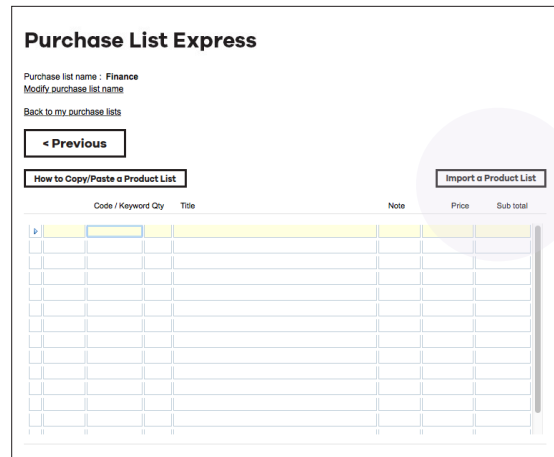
Purchase List Express

Purchase list name : **Finance**
Modify purchase list name

Back to my purchase lists

< Previous

How to Copy/Paste a Product List

Import a Product List

| | Code / Keyword | Qty | Title | Note | Price | Sub total |
|---|---|---|---|---|---|---|
| | | | | | | |